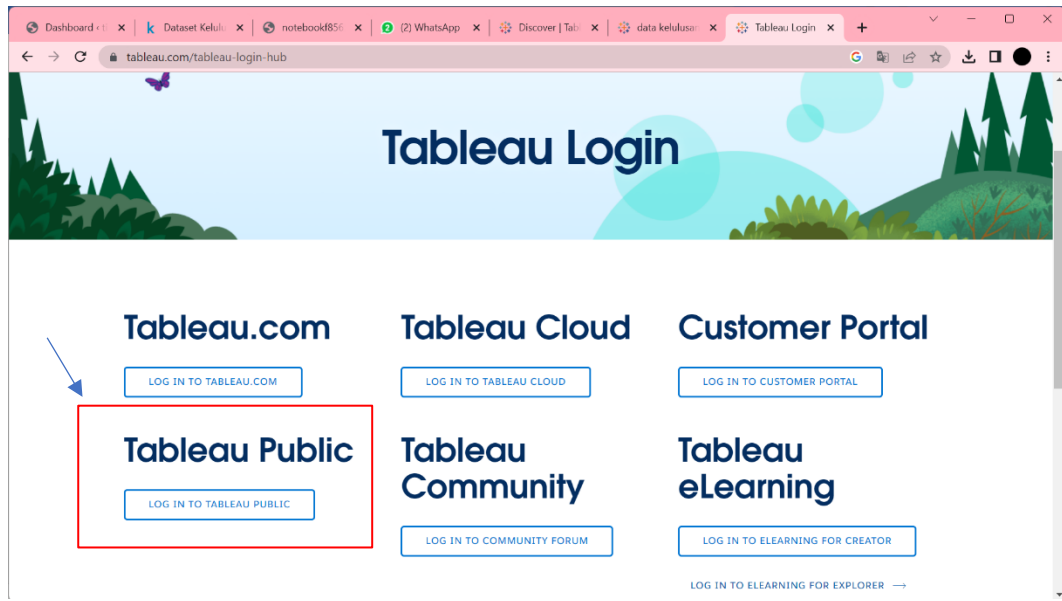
Dashboard ‹ t ×
k Dataset Kelulu ×
notebookf856 ×
2 (2) WhatsApp ×
Discover | Tab ×
data kelulusan ×
Tableau Login ×
+

tableau.com/tableau-login-hub

Tableau Login

Tableau.com
LOG IN TO TABLEAU.COM

Tableau Cloud
LOG IN TO TABLEAU CLOUD

Customer Portal
LOG IN TO CUSTOMER PORTAL

Tableau Public
LOG IN TO TABLEAU PUBLIC

Tableau Community
LOG IN TO COMMUNITY FORUM

Tableau eLearning
LOG IN TO ELEARNING FOR CREATOR
LOG IN TO ELEARNING FOR EXPLORER ⟶